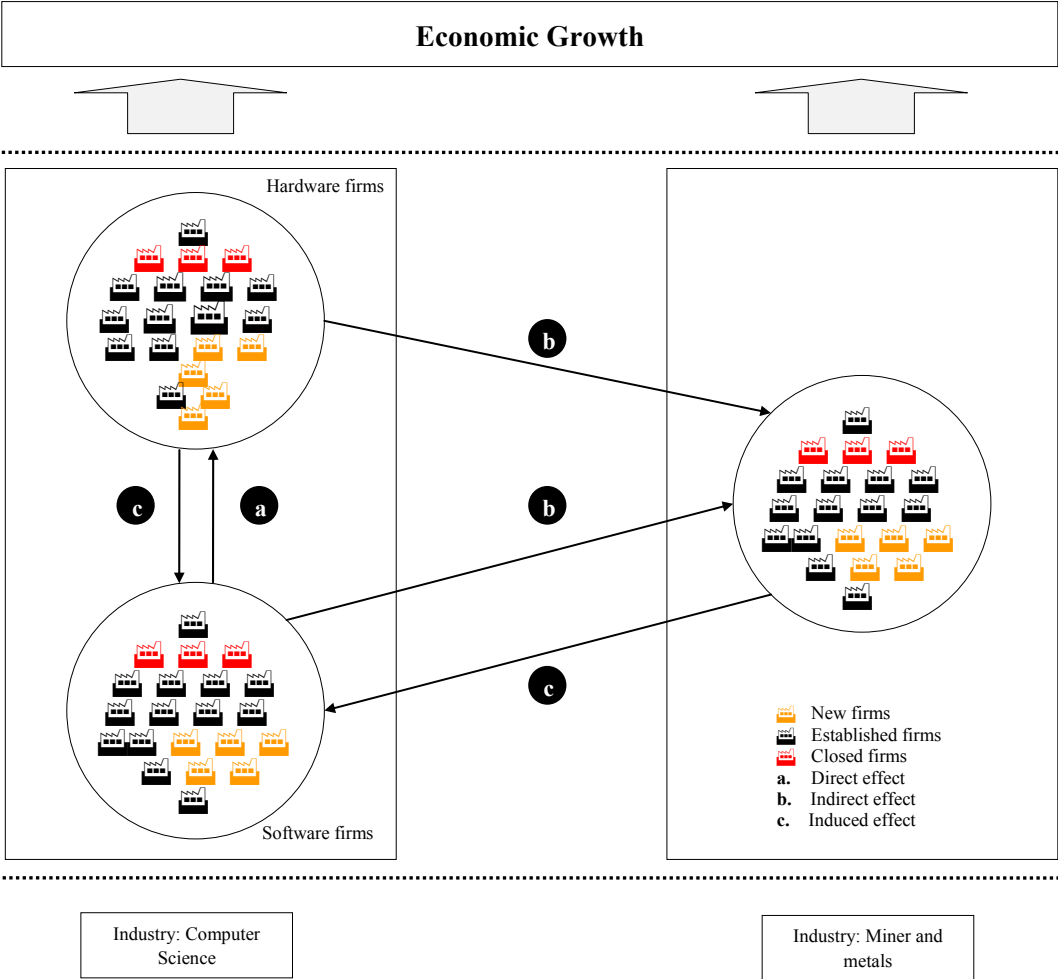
Economic Growth

Hardware firms

b

c

a

b

c

Software firms

New firms
Established firms
Closed firms
a. Direct effect
b. Indirect effect
c. Induced effect

Industry: Computer Science

Industry: Miner and metals